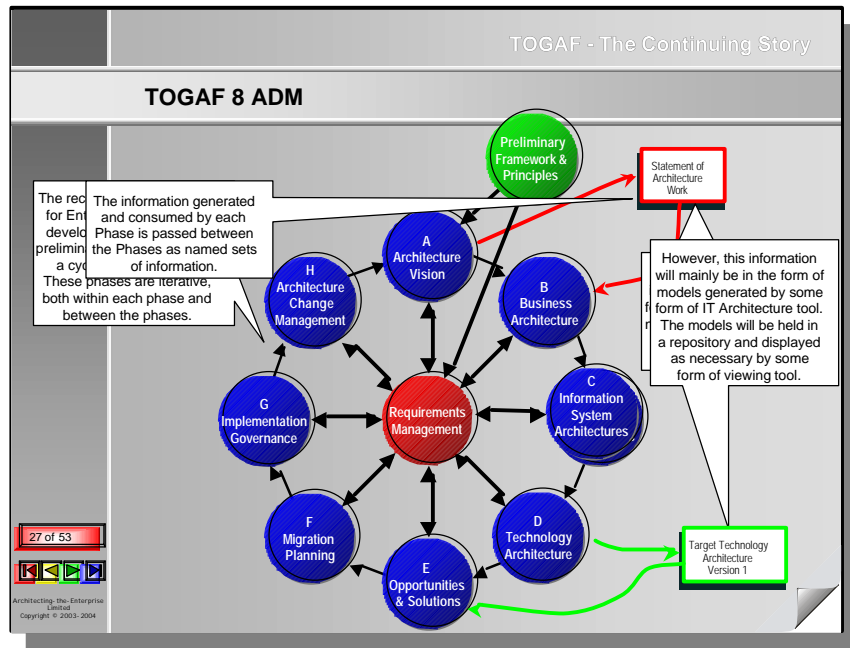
TOGAF - The Continuing Story

TOGAF 8 ADM

The rec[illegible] for Ent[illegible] develo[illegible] prelimin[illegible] a cy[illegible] These phases are iterative, both within each phase and between the phases.

The information generated and consumed by each Phase is passed between the Phases as named sets of information.

Preliminary Framework & Principles

Statement of Architecture Work

However, this information will mainly be in the form of models generated by some form of IT Architecture tool. The models will be held in a repository and displayed as necessary by some form of viewing tool.

A Architecture Vision

B Business Architecture

H Architecture Change Management

Requirements Management

C Information System Architectures

G Implementation Governance

D Technology Architecture

F Migration Planning

E Opportunities & Solutions

Target Technology Architecture Version 1

27 of 53

Architecting-the-Enterprise Limited Copyright © 2003-2004